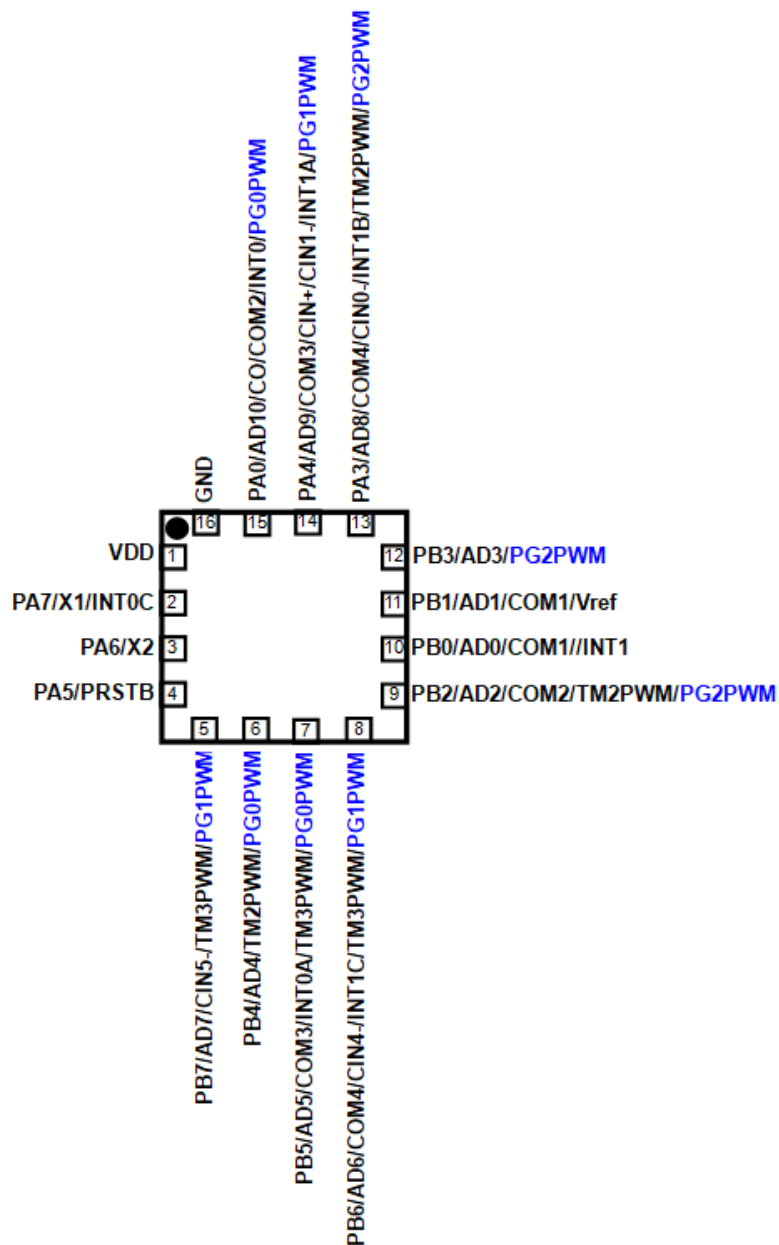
GND
PA0/AD10/CO/COM2/INT0/PG0PWM
PA4/AD9/COM3/CIN+/CIN1-/INT1A/PG1PWM
PA3/AD8/COM4/CIN0-/INT1B/TM2PWM/PG2PWM
16
15
14
13
VDD 1
PA7/X1/INT0C 2
PA6/X2 3
PA5/PRSTB 4
12 PB3/AD3/PG2PWM
11 PB1/AD1/COM1/Vref
10 PB0/AD0/COM1//INT1
9 PB2/AD2/COM2/TM2PWM/PG2PWM
5
6
7
8
PB7/AD7/CIN5-/TM3PWM/PG1PWM
PB4/AD4/TM2PWM/PG0PWM
PB5/AD5/COM3/INT0A/TM3PWM/PG0PWM
PB6/AD6/COM4/CIN4-/INT1C/TM3PWM/PG1PWM